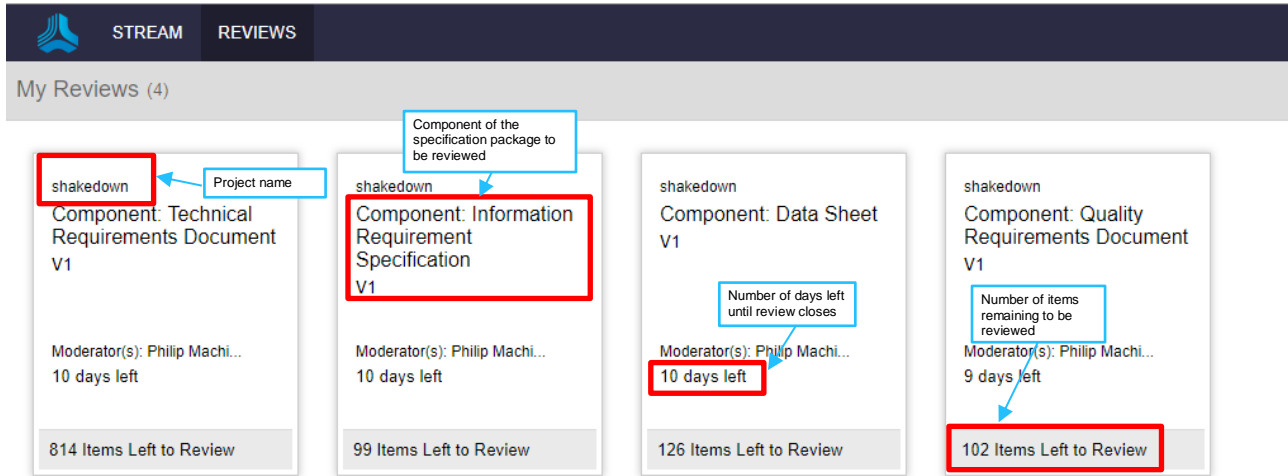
STREAM REVIEWS

My Reviews (4)

shakedown
Project name
Component: Technical Requirements Document
V1
Moderator(s): Philip Machi...
10 days left
814 Items Left to Review

Component of the specification package to be reviewed
shakedown
Component: Information Requirement Specification
V1
Moderator(s): Philip Machi...
10 days left
99 Items Left to Review

shakedown
Component: Data Sheet
V1
Number of days left until review closes
Moderator(s): Philip Machi...
10 days left
126 Items Left to Review

shakedown
Component: Quality Requirements Document
V1
Number of items remaining to be reviewed
Moderator(s): Philip Machi...
9 days left
102 Items Left to Review